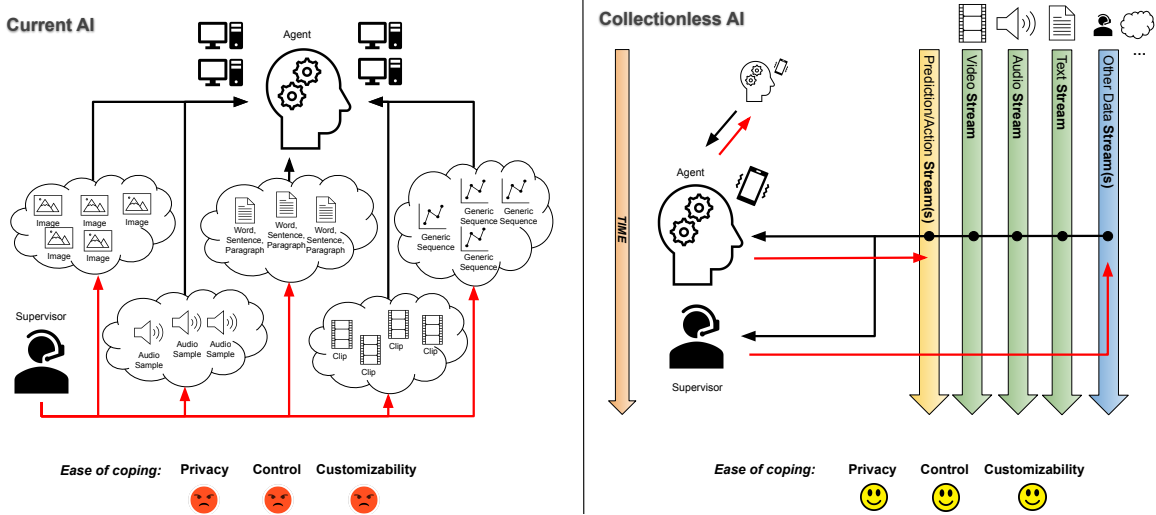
Current AI

Agent

Image
Image
Image
Image
Image

Word, Sentence, Paragraph
Word, Sentence, Paragraph
Word, Sentence, Paragraph

Generic Sequence
Generic Sequence
Generic Sequence
Generic Sequence

Supervisor

Audio Sample
Audio Sample
Audio Sample

Clip
Clip
Clip
Clip

Ease of coping: Privacy Control Customizability

Collectionless AI

...

TIME

Agent

Supervisor

Prediction/Action Stream(s)
Video Stream
Audio Stream
Text Stream
Other Data Stream(s)

Ease of coping: Privacy Control Customizability